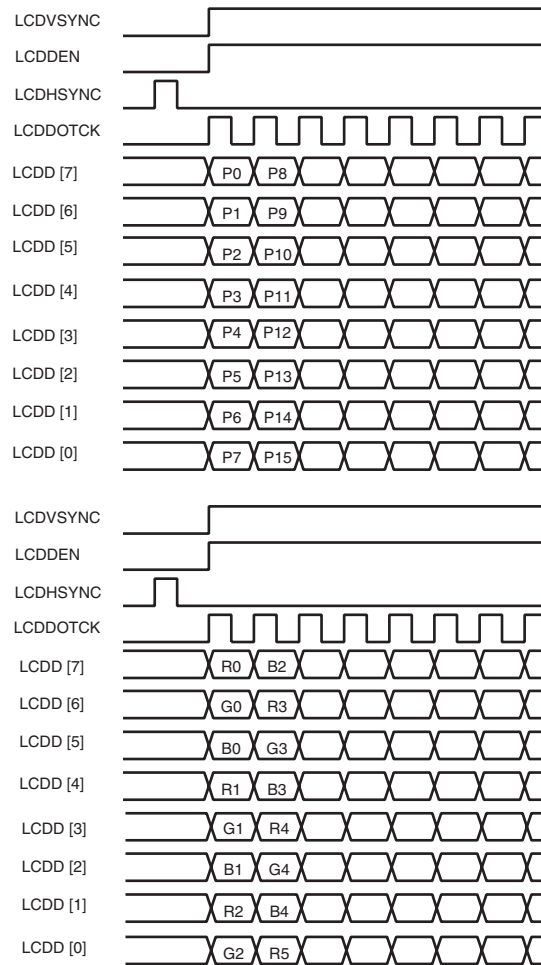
LCDVSYNC
LCDDEN
LCDHSYNC
LCDDOTCK
LCDD [7] P0 P8
LCDD [6] P1 P9
LCDD [5] P2 P10
LCDD [4] P3 P11
LCDD [3] P4 P12
LCDD [2] P5 P13
LCDD [1] P6 P14
LCDD [0] P7 P15

LCDVSYNC
LCDDEN
LCDHSYNC
LCDDOTCK
LCDD [7] R0 B2
LCDD [6] G0 R3
LCDD [5] B0 G3
LCDD [4] R1 B3
LCDD [3] G1 R4
LCDD [2] B1 G4
LCDD [1] R2 B4
LCDD [0] G2 R5